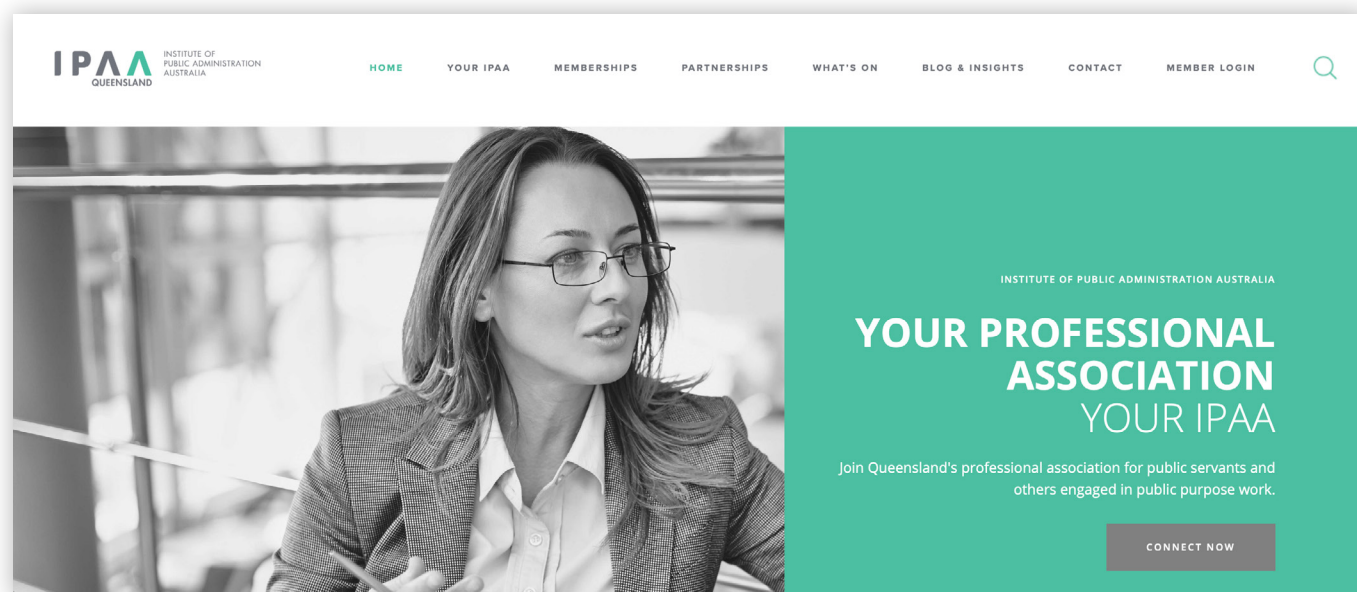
IPAA QUEENSLAND INSTITUTE OF PUBLIC ADMINISTRATION AUSTRALIA

HOME YOUR IPAA MEMBERSHIPS PARTNERSHIPS WHAT'S ON BLOG & INSIGHTS CONTACT MEMBER LOGIN

INSTITUTE OF PUBLIC ADMINISTRATION AUSTRALIA

YOUR PROFESSIONAL ASSOCIATION
YOUR IPAA

Join Queensland's professional association for public servants and others engaged in public purpose work.

CONNECT NOW